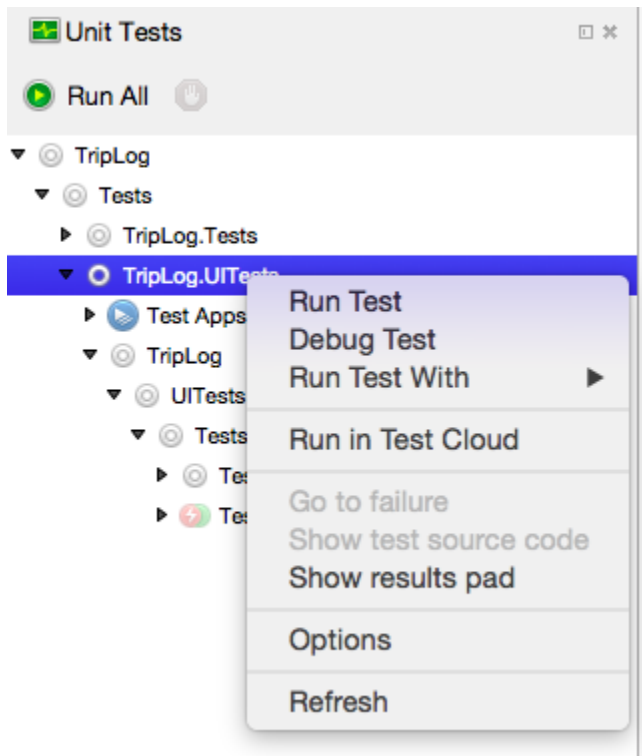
Unit Tests

Run All

TripLog
Tests
TripLog.Tests
TripLog.UITests
Test Apps
TripLog
UITests
Tests
Te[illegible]
Te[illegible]

Run Test
Debug Test
Run Test With
Run in Test Cloud
Go to failure
Show test source code
Show results pad
Options
Refresh